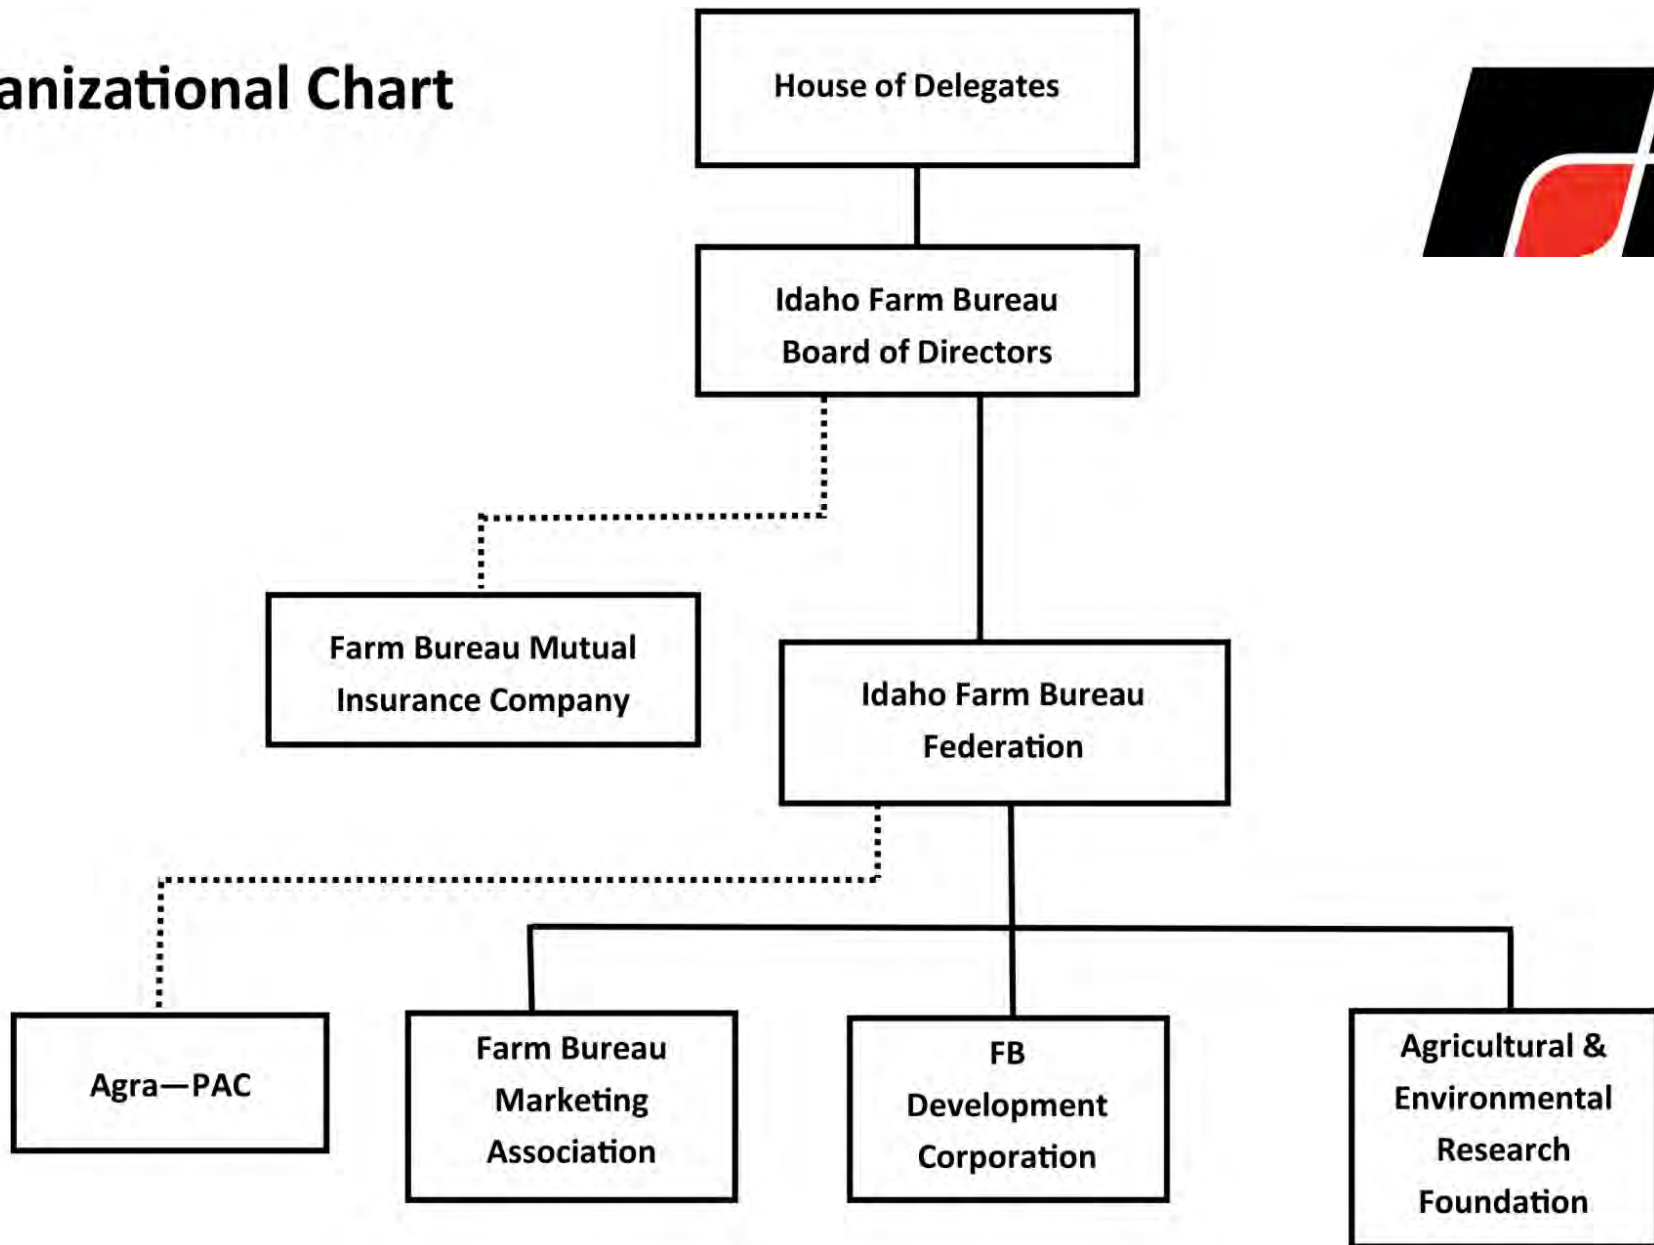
anizational Chart

House of Delegates

Idaho Farm Bureau Board of Directors

Farm Bureau Mutual Insurance Company

Idaho Farm Bureau Federation

Agra—PAC

Farm Bureau Marketing Association

FB Development Corporation

Agricultural & Environmental Research Foundation